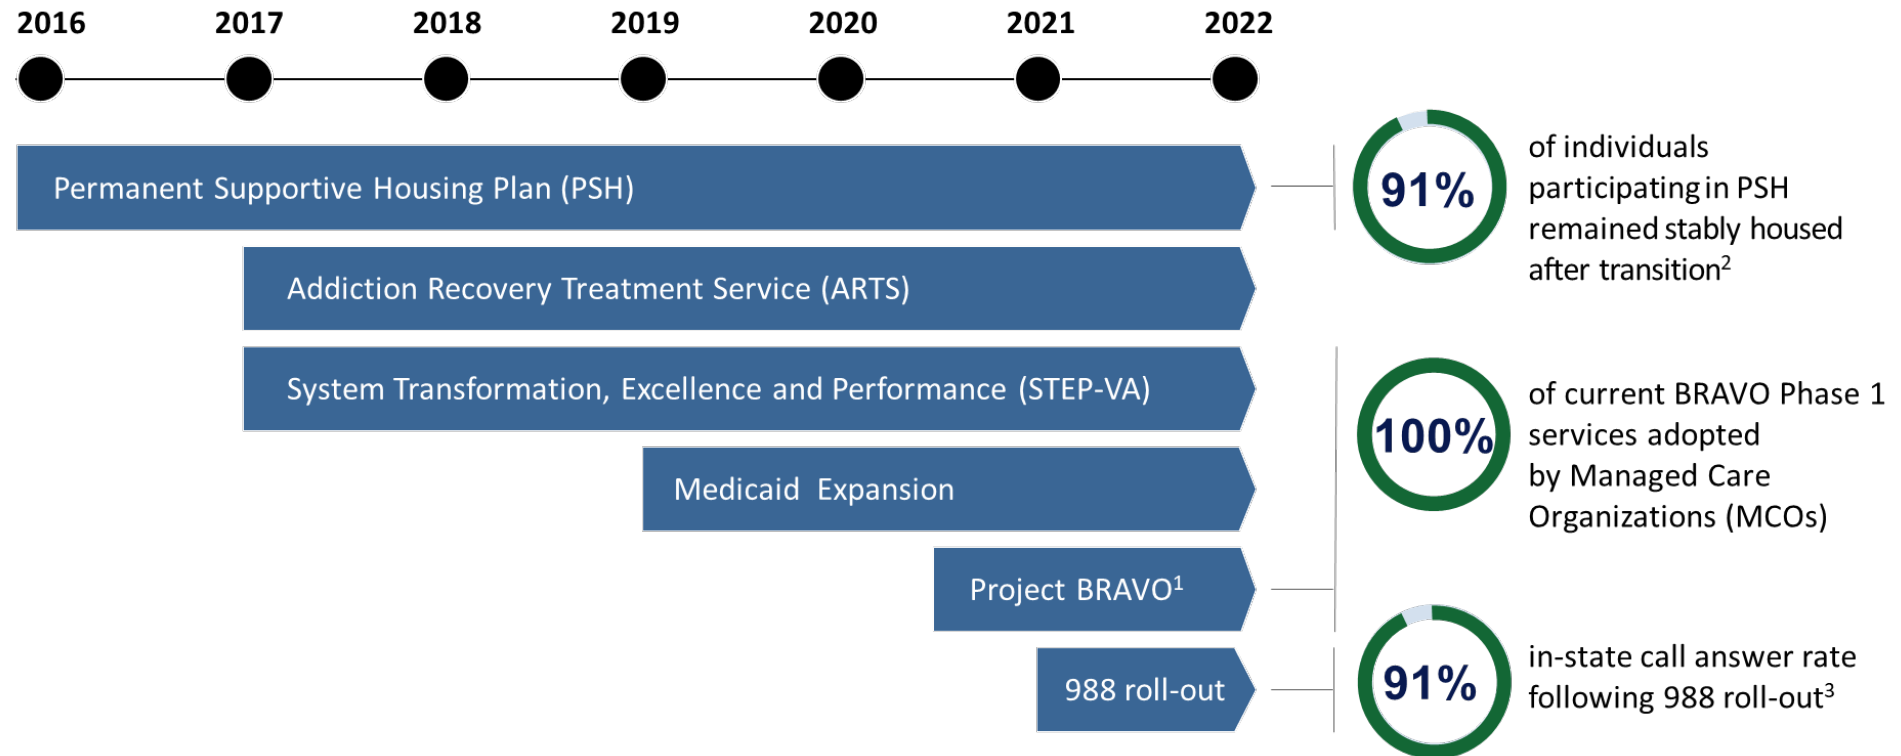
2016 2017 2018 2019 2020 2021 2022

Permanent Supportive Housing Plan (PSH)

Addiction Recovery Treatment Service (ARTS)

System Transformation, Excellence and Performance (STEP-VA)

Medicaid Expansion

Project BRAVO$^1$

988 roll-out

91%

of individuals participating in PSH remained stably housed after transition$^2$

100%

of current BRAVO Phase 1 services adopted by Managed Care Organizations (MCOs)

91%

in-state call answer rate following 988 roll-out$^3$